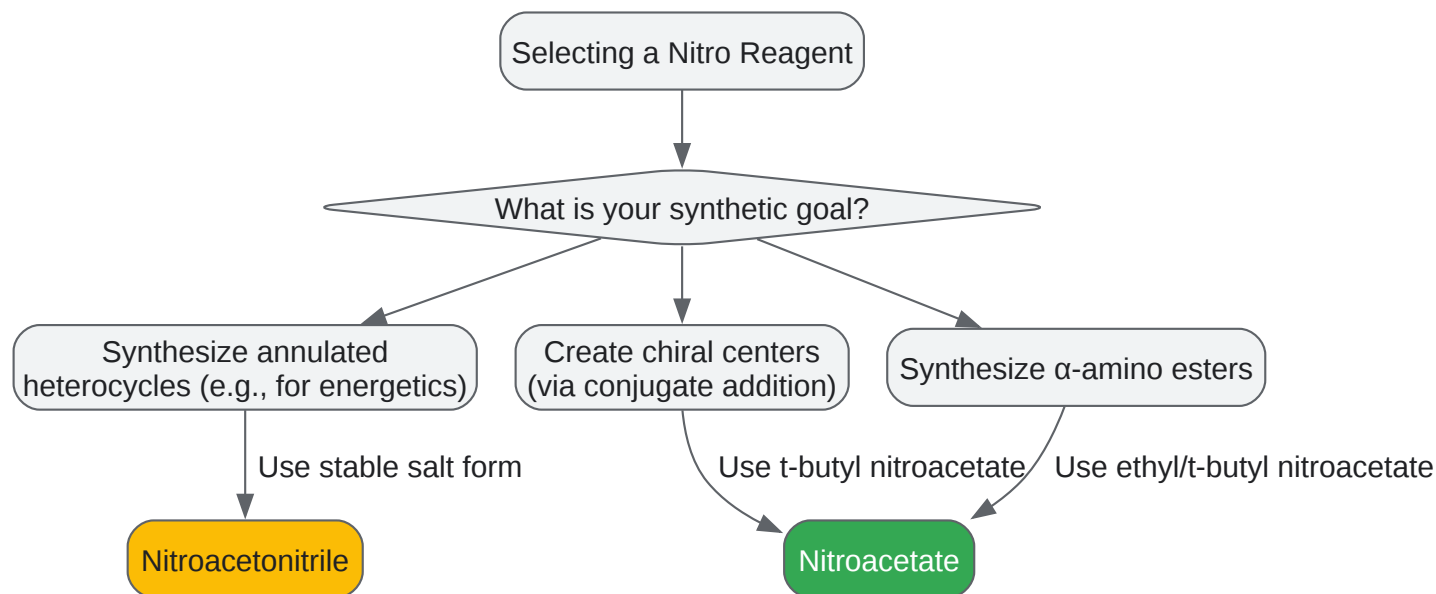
Selecting a Nitro Reagent

What is your synthetic goal?

Synthesize annulated heterocycles (e.g., for energetics)

Create chiral centers (via conjugate addition)

Synthesize α-amino esters

Use stable salt form

Use t-butyl nitroacetate

Use ethyl/t-butyl nitroacetate

Nitroacetonitrile

Nitroacetate